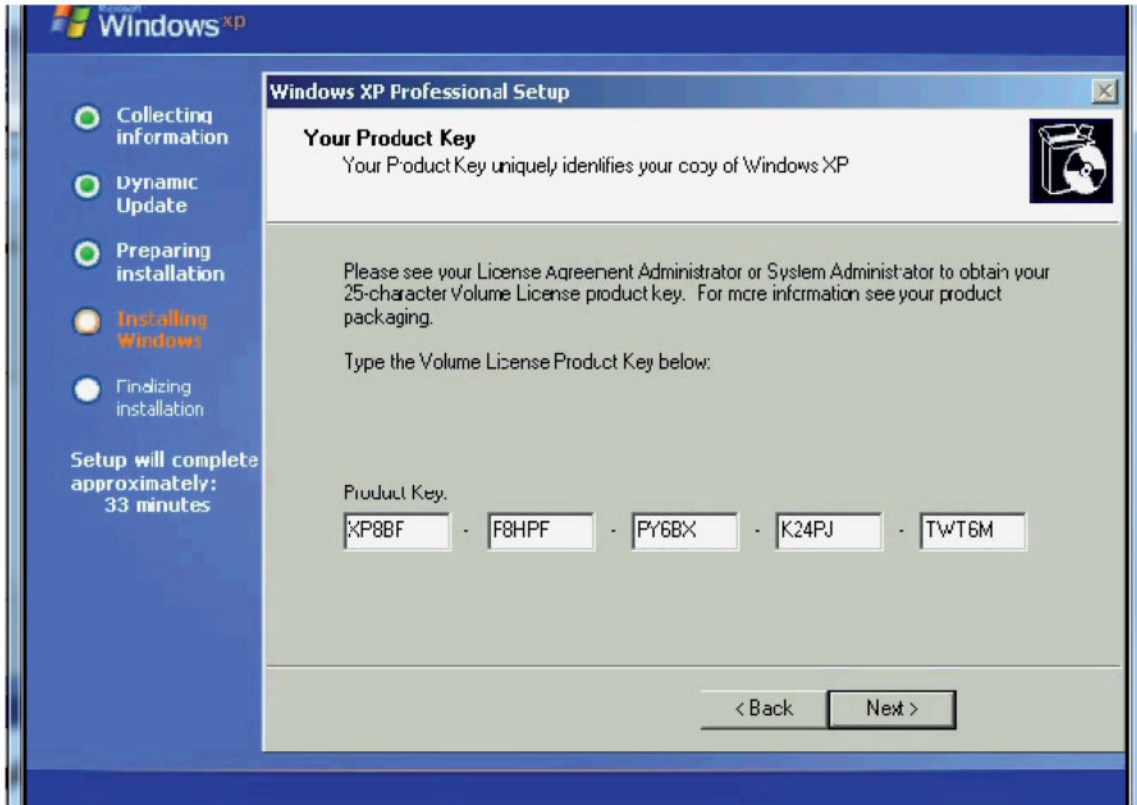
Microsoft
Windows$^{xp}$

Collecting information

Dynamic Update

Preparing installation

Installing Windows

Finalizing installation

Setup will complete approximately:
33 minutes

Windows XP Professional Setup

Your Product Key
Your Product Key uniquely identifies your copy of Windows XP

Please see your License Agreement Administrator or System Administrator to obtain your 25-character Volume License product key. For more information see your product packaging.

Type the Volume License Product Key below:

Product Key:
XP8BF - F8HPF - PY6BX - K24PJ - TWT6M

< Back
Next >